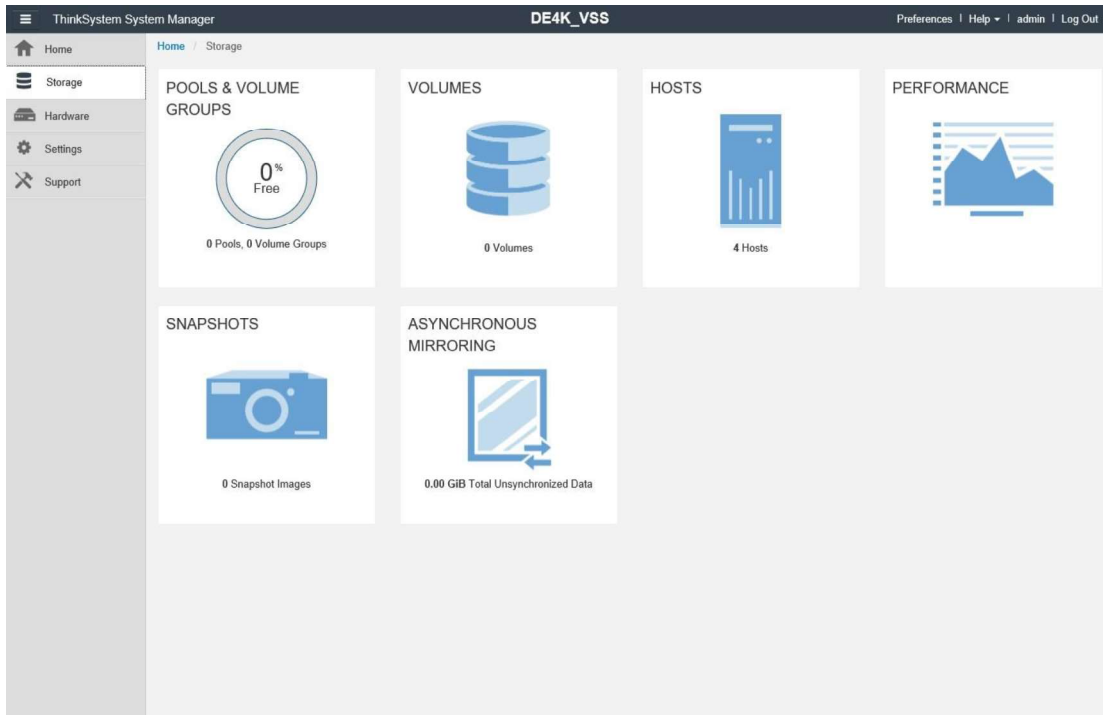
ThinkSystem System Manager

DE4K_VSS

Preferences | Help ▾ | admin | Log Out

Home

Storage

Hardware

Settings

Support

Home / Storage

POOLS & VOLUME GROUPS

0%
Free

0 Pools, 0 Volume Groups

VOLUMES

0 Volumes

HOSTS

4 Hosts

PERFORMANCE

SNAPSHOTS

0 Snapshot Images

ASYNCHRONOUS MIRRORING

0.00 GiB Total Unsynchronized Data